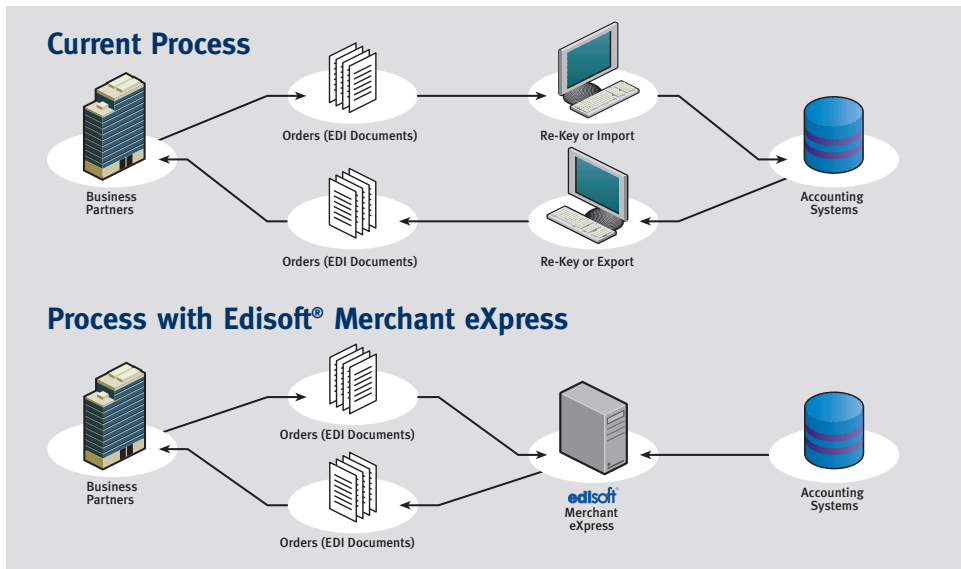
Current Process

Business Partners

Orders (EDI Documents)

Re-Key or Import

Accounting Systems

Orders (EDI Documents)

Re-Key or Export

Process with Edisoft® Merchant eXpress

Business Partners

Orders (EDI Documents)

Orders (EDI Documents)

edisoft

Merchant eXpress

Accounting Systems